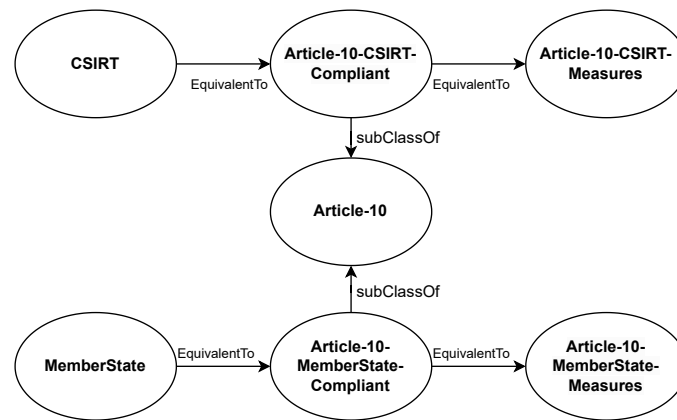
CSIRT

EquivalentTo

Article-10-CSIRT-Compliant

EquivalentTo

Article-10-CSIRT-Measures

subClassOf

Article-10

subClassOf

MemberState

EquivalentTo

Article-10-MemberState-Compliant

EquivalentTo

Article-10-MemberState-Measures